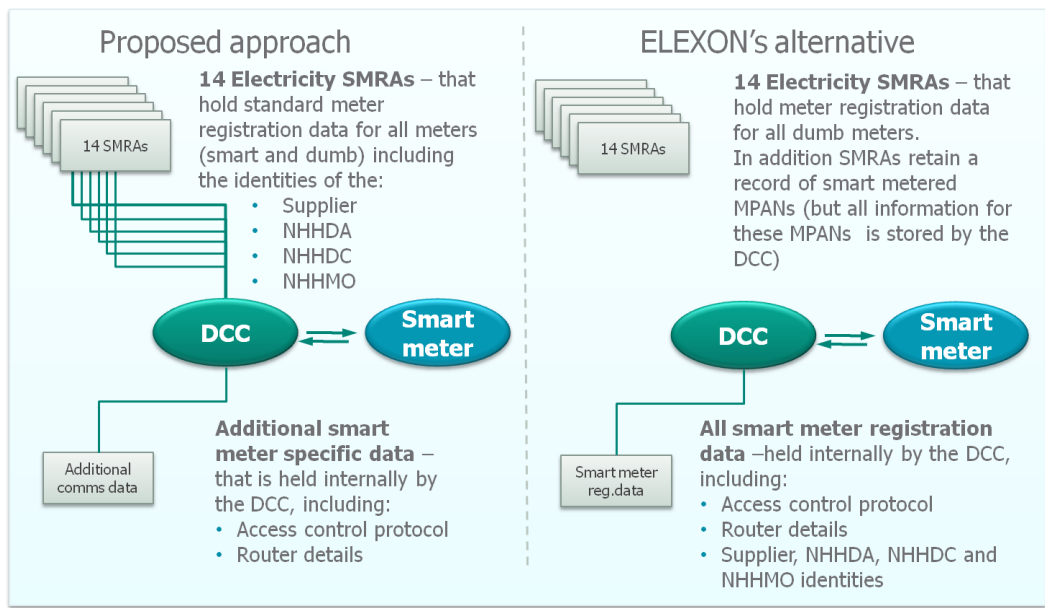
Proposed approach

14 SMRAs

14 Electricity SMRAs – that hold standard meter registration data for all meters (smart and dumb) including the identities of the:
• Supplier
• NHHDA
• NHHDC
• NHHMO

DCC

Smart meter

Additional comms data

Additional smart meter specific data – that is held internally by the DCC, including:
• Access control protocol
• Router details

ELEXON's alternative

14 SMRAs

14 Electricity SMRAs – that hold meter registration data for all dumb meters.
In addition SMRAs retain a record of smart metered MPANs (but all information for these MPANs is stored by the DCC)

DCC

Smart meter

Smart meter reg.data

All smart meter registration data –held internally by the DCC, including:
• Access control protocol
• Router details
• Supplier, NHHDA, NHHDC and NHHMO identities